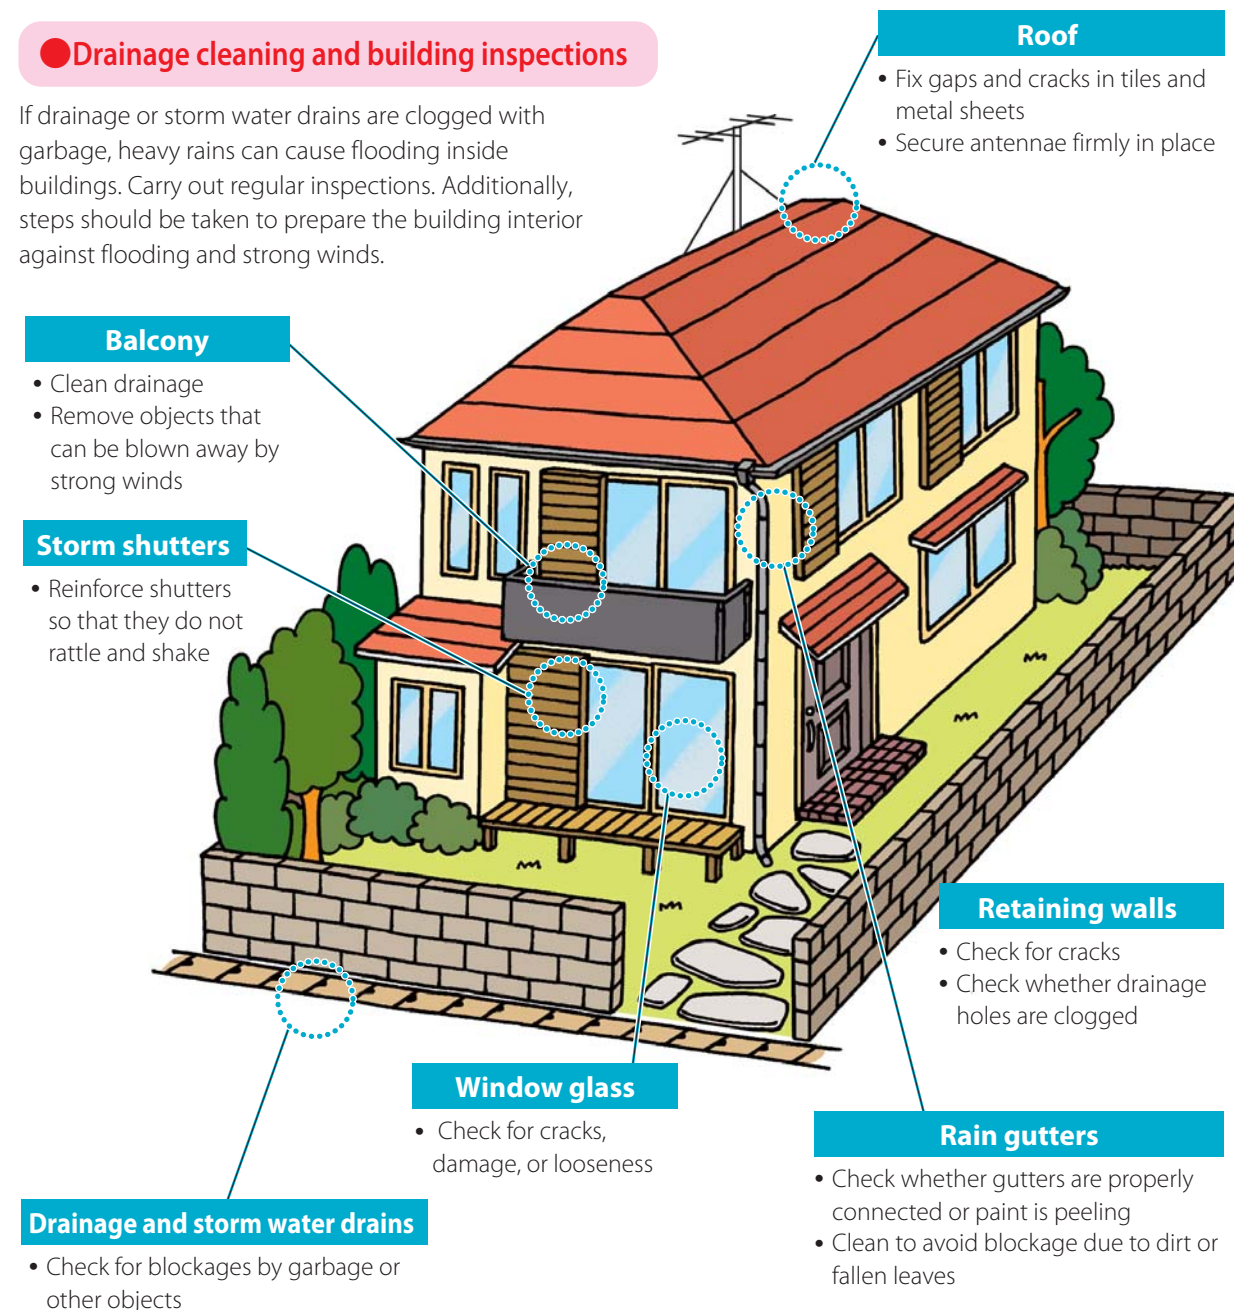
●Drainage cleaning and building inspections

If drainage or storm water drains are clogged with garbage, heavy rains can cause flooding inside buildings. Carry out regular inspections. Additionally, steps should be taken to prepare the building interior against flooding and strong winds.

Roof
• Fix gaps and cracks in tiles and metal sheets
• Secure antennae firmly in place

Balcony
• Clean drainage
• Remove objects that can be blown away by strong winds

Storm shutters
• Reinforce shutters so that they do not rattle and shake

Retaining walls
• Check for cracks
• Check whether drainage holes are clogged

Window glass
• Check for cracks, damage, or looseness

Rain gutters
• Check whether gutters are properly connected or paint is peeling
• Clean to avoid blockage due to dirt or fallen leaves

Drainage and storm water drains
• Check for blockages by garbage or other objects